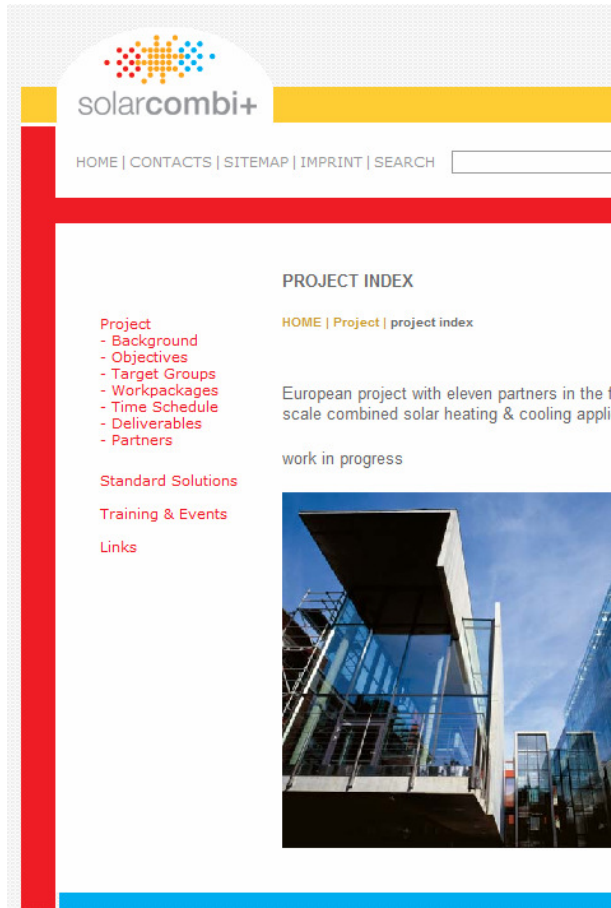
solarcombi+

HOME | CONTACTS | SITEMAP | IMPRINT | SEARCH

PROJECT INDEX

HOME | Project | project index

Project
- Background
- Objectives
- Target Groups
- Workpackages
- Time Schedule
- Deliverables
- Partners

Standard Solutions

Training & Events

Links

European project with eleven partners in the f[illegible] scale combined solar heating & cooling appli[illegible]

work in progress